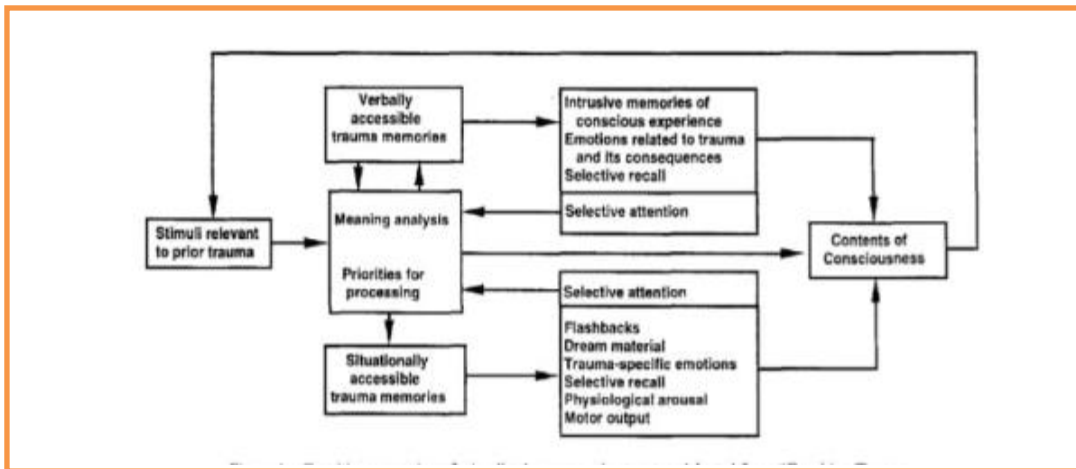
Verbally accessible trauma memories

Intrusive memories of conscious experience
Emotions related to trauma and its consequences
Selective recall

Selective attention

Stimuli relevant to prior trauma

Meaning analysis

Priorities for processing

Contents of Consciousness

Selective attention

Flashbacks
Dream material
Trauma-specific emotions
Selective recall
Physiological arousal
Motor output

Situationally accessible trauma memories

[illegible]